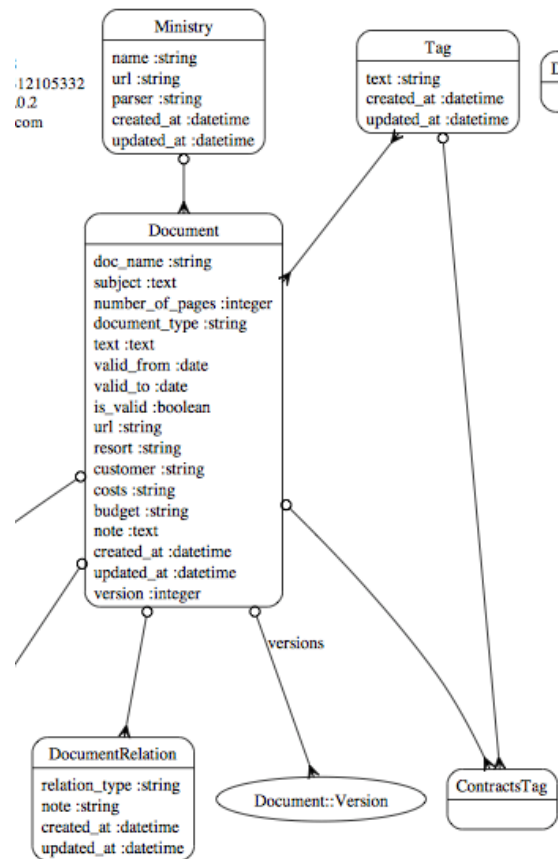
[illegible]
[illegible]12105332
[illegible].0.2
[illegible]com

Ministry
name :string
url :string
parser :string
created_at :datetime
updated_at :datetime

Tag
text :string
created_at :datetime
updated_at :datetime

D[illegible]

Document
doc_name :string
subject :text
number_of_pages :integer
document_type :string
text :text
valid_from :date
valid_to :date
is_valid :boolean
url :string
resort :string
customer :string
costs :string
budget :string
note :text
created_at :datetime
updated_at :datetime
version :integer

versions

DocumentRelation
relation_type :string
note :string
created_at :datetime
updated_at :datetime

Document::Version

ContractsTag